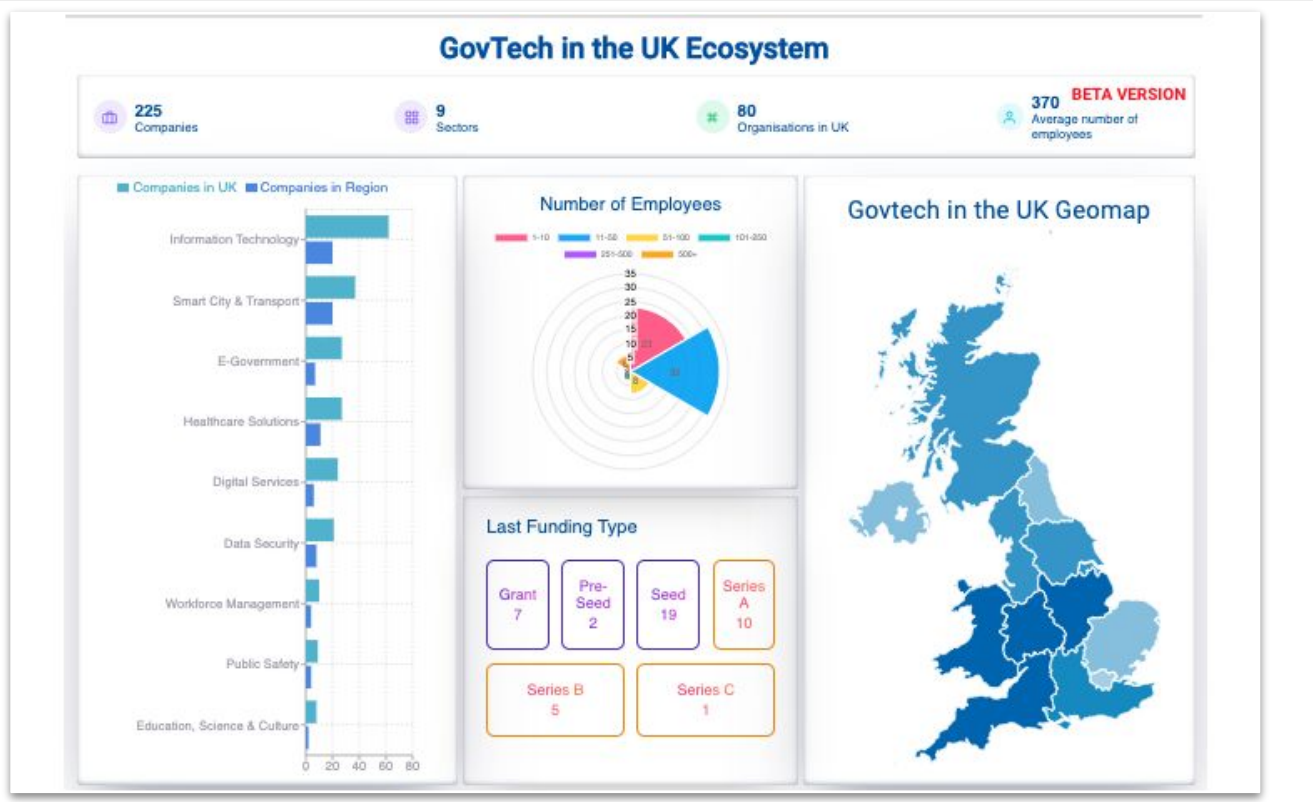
GovTech in the UK Ecosystem

225
Companies

9
Sectors

80
Organisations in UK

370
Average number of employees

BETA VERSION

Companies in UK  Companies in Region

Information Technology
Smart City & Transport
E-Government
Healthcare Solutions
Digital Services
Data Security
Workforce Management
Public Safety
Education, Science & Culture

0 20 40 60 80

Number of Employees

1-10  11-50  51-100  101-250  251-500  500+

35
30
25
20
15
10
5
0

Last Funding Type

Grant
7

Pre-Seed
2

Seed
19

Series A
10

Series B
5

Series C
1

Govtech in the UK Geomap